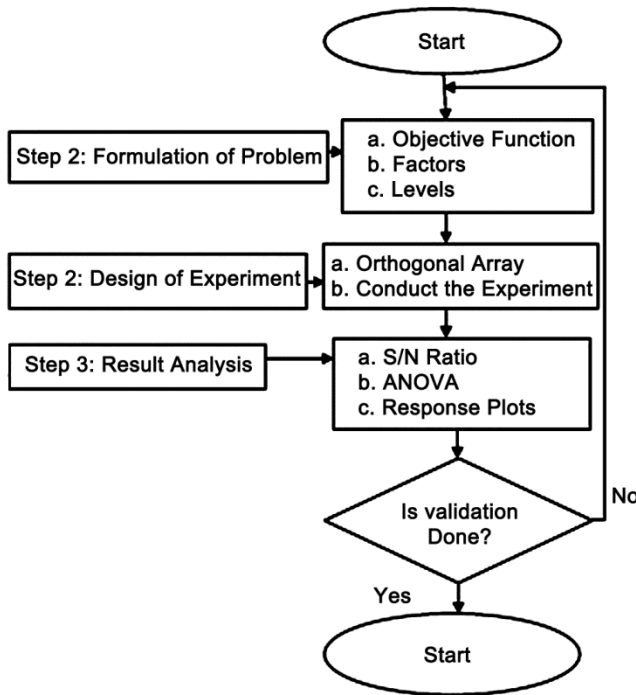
Start

Step 2: Formulation of Problem

a. Objective Function
b. Factors
c. Levels

Step 2: Design of Experiment

a. Orthogonal Array
b. Conduct the Experiment

Step 3: Result Analysis

a. S/N Ratio
b. ANOVA
c. Response Plots

Is validation Done?

No

Yes

Start